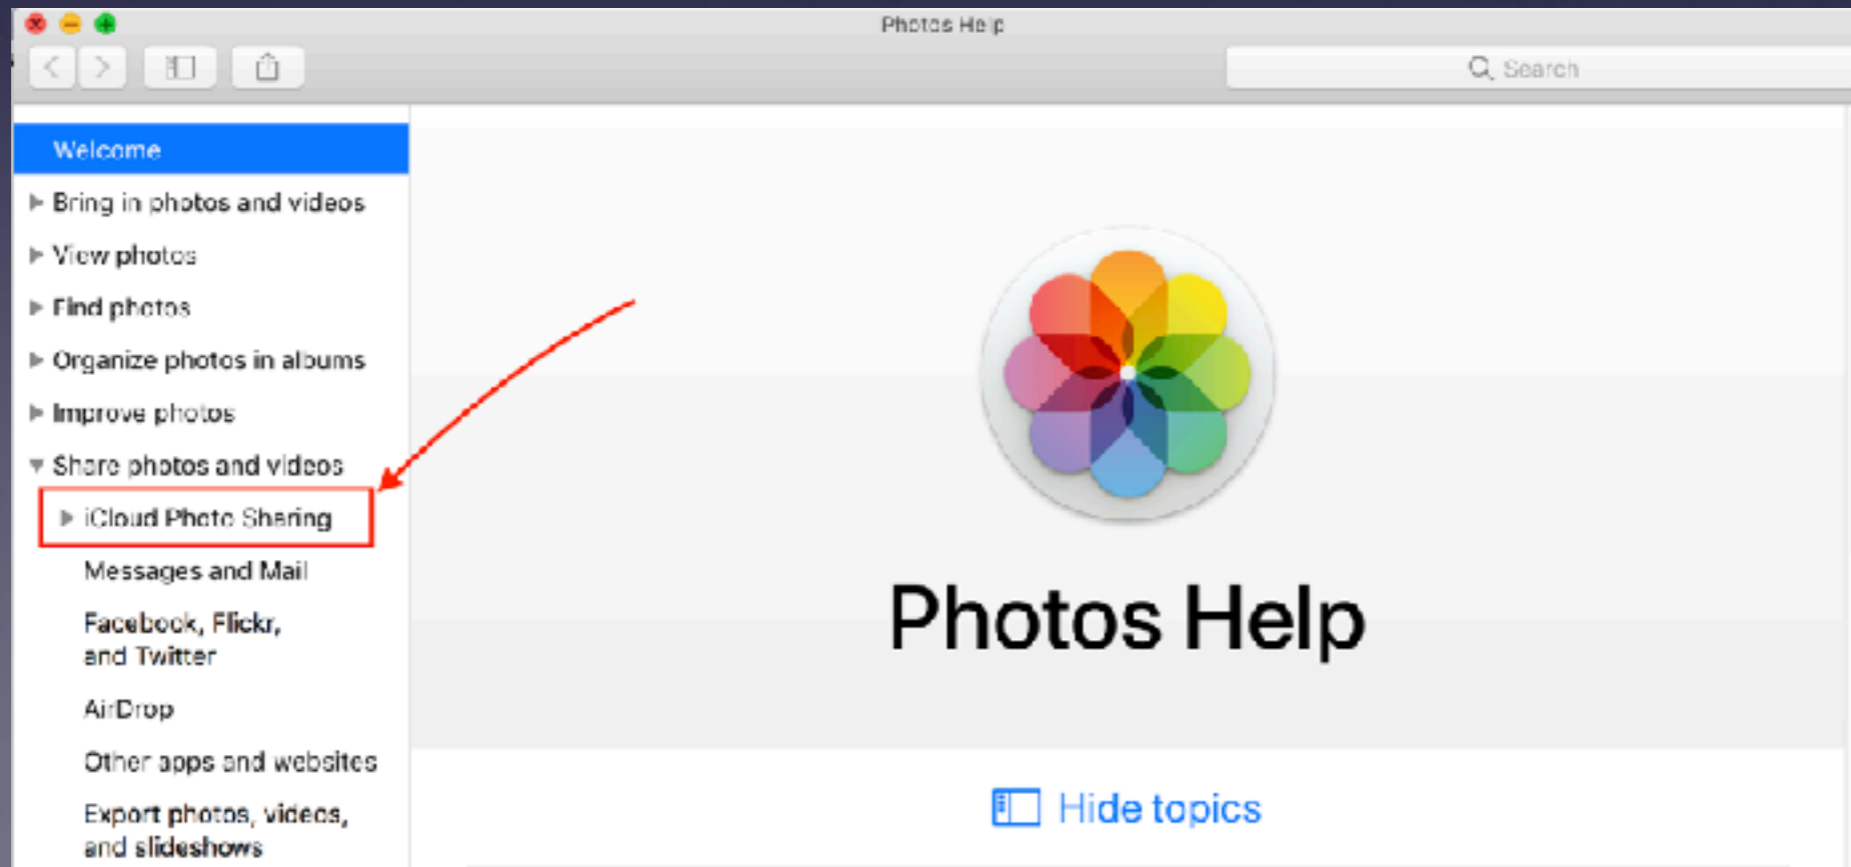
Photos Help

Search

Welcome

Bring in photos and videos

View photos

Find photos

Organize photos in albums

Improve photos

Share photos and videos

iCloud Photo Sharing

Messages and Mail

Facebook, Flickr, and Twitter

AirDrop

Other apps and websites

Export photos, videos, and slideshows

Photos Help

Hide topics